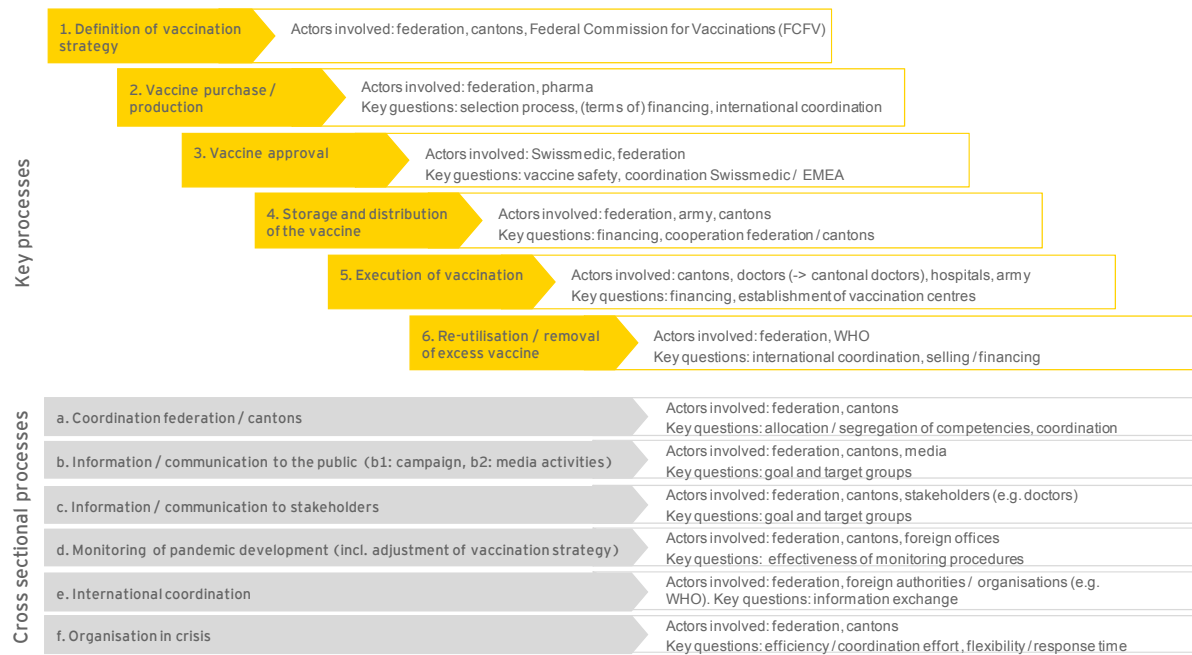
Key processes

1. Definition of vaccination strategy
Actors involved: federation, cantons, Federal Commission for Vaccinations (FCFV)

2. Vaccine purchase / production
Actors involved: federation, pharma
Key guestions: selection process, (terms of) financing, international coordination

3. Vaccine approval
Actors involved: Swissmedic, federation
Key guestions: vaccine safety, coordination Swissmedic / EMEA

4. Storage and distribution of the vaccine
Actors involved: federation, army, cantons
Key questions: financing, cooperation federation / cantons

5. Execution of vaccination
Actors involved: cantons, doctors (-> cantonal doctors), hospitals, army
Key questions: financing, establishment of vaccination centres

6. Re-utilisation / removal of excess vaccine
Actors involved: federation, WHO
Key questions: international coordination, selling / financing

Cross sectional processes

a. Coordination federation / cantons
Actors involved: federation, cantons
Key questions: allocation / segregation of competencies, coordination

b. Information / communication to the public (b1: campaign, b2: media activities)
Actors involved: federation, cantons, media
Key questions: goal and target groups

c. Information / communication to stakeholders
Actors involved: federation, cantons, stakeholders (e.g. doctors)
Key questions: goal and target groups

d. Monitoring of pandemic development (incl. adjustment of vaccination strategy)
Actors involved: federation, cantons, foreign offices
Key questions: effectiveness of monitoring procedures

e. International coordination
Actors involved: federation, foreign authorities / organisations (e.g. WHO). Key questions: information exchange

f. Organisation in crisis
Actors involved: federation, cantons
Key questions: efficiency / coordination effort, flexibility / response time